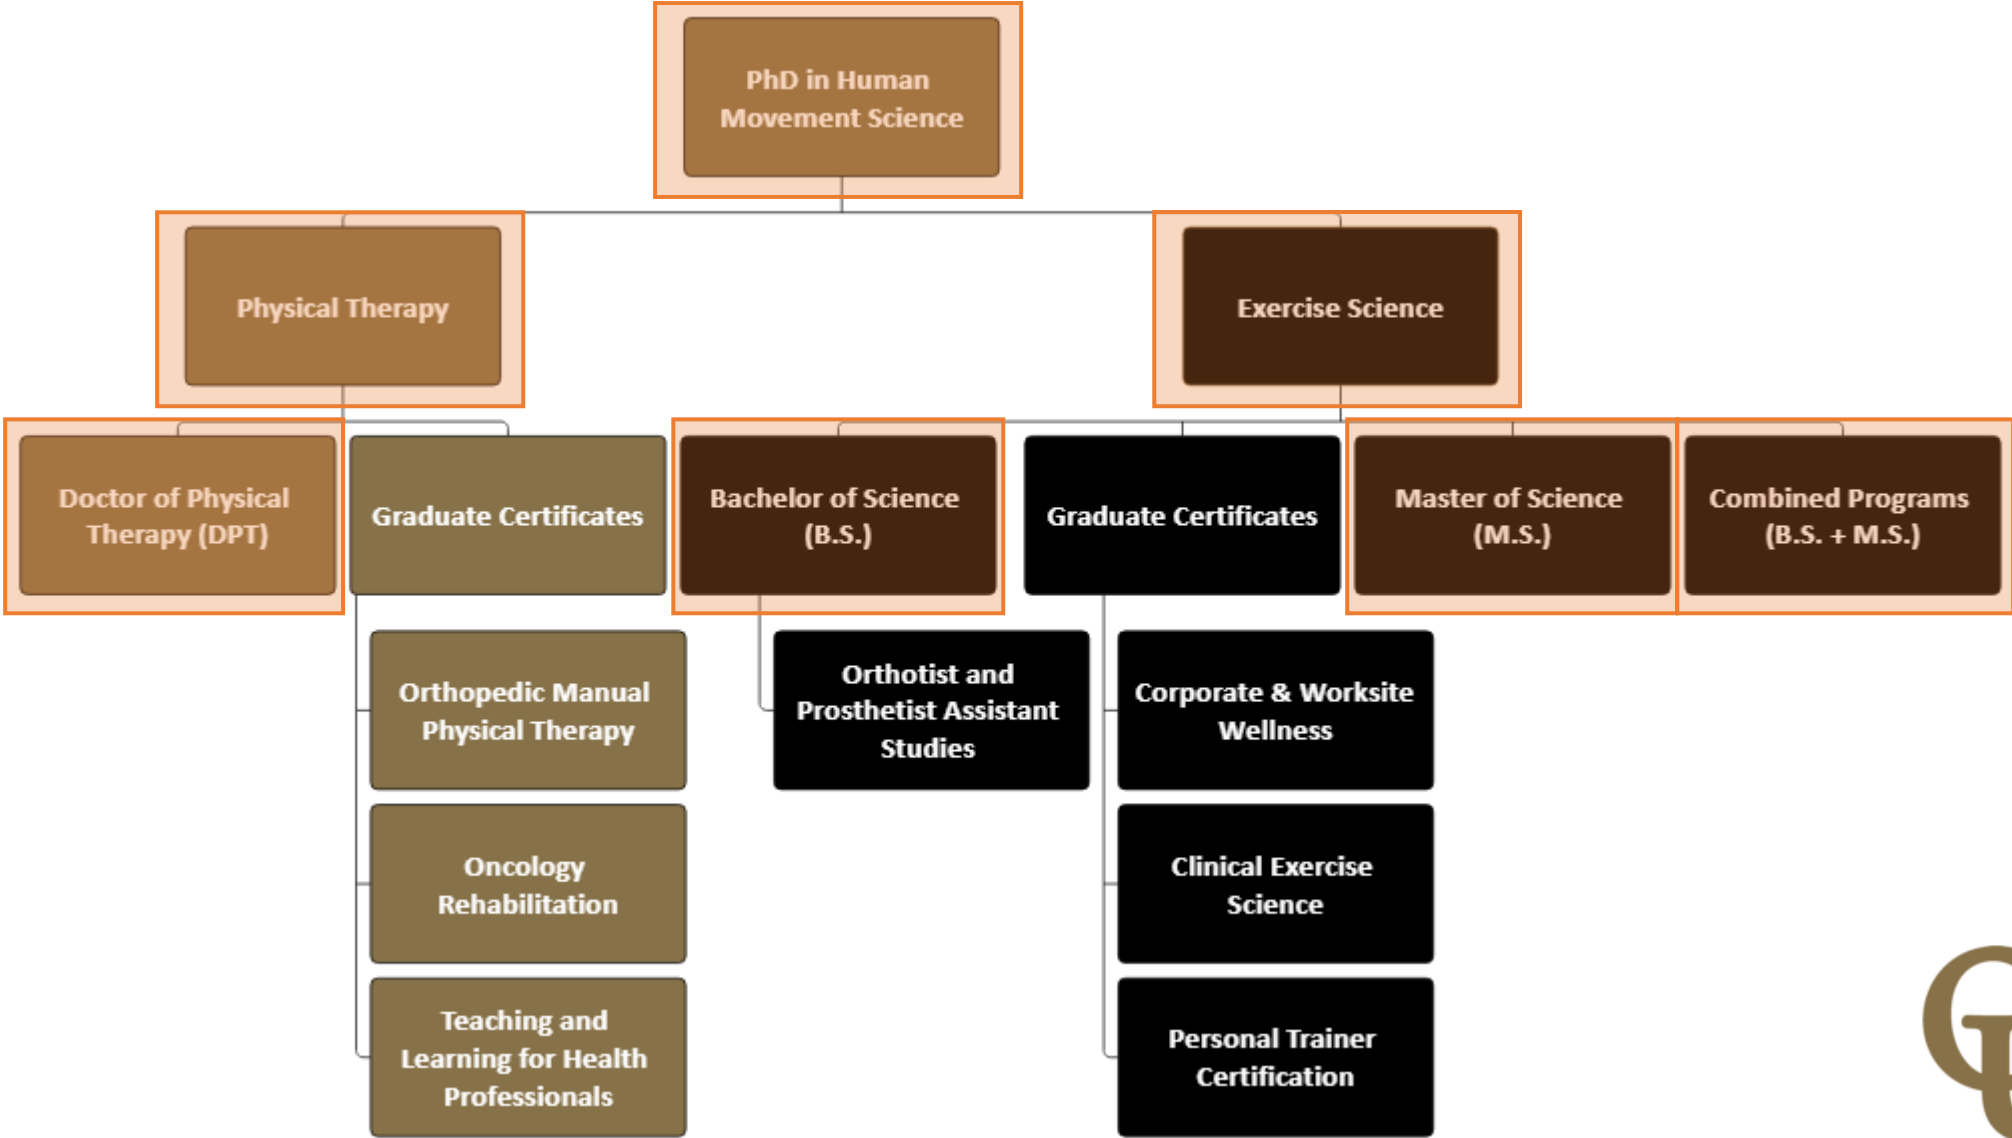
PhD in Human Movement Science

Physical Therapy

Exercise Science

Doctor of Physical Therapy (DPT)

Graduate Certificates

Bachelor of Science (B.S.)

Graduate Certificates

Master of Science (M.S.)

Combined Programs (B.S. + M.S.)

Orthopedic Manual Physical Therapy

Oncology Rehabilitation

Teaching and Learning for Health Professionals

Orthotist and Prosthetist Assistant Studies

Corporate & Worksite Wellness

Clinical Exercise Science

Personal Trainer Certification